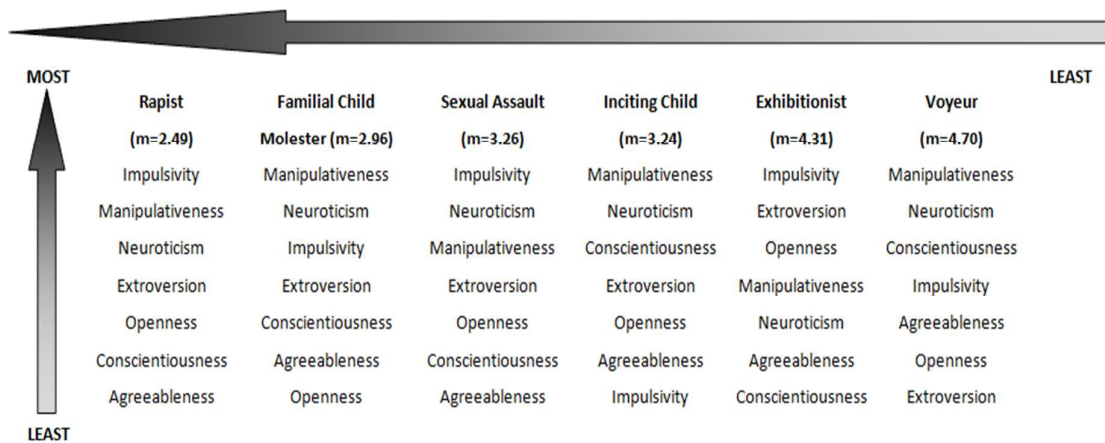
MOST

LEAST

| Rapist (m=2.49) | Familial Child Molester (m=2.96) | Sexual Assault (m=3.26) | Inciting Child (m=3.24) | Exhibitionist (m=4.31) | Voyeur (m=4.70) |
|---|---|---|---|---|---|
| Impulsivity | Manipulativeness | Impulsivity | Manipulativeness | Impulsivity | Manipulativeness |
| Manipulativeness | Neuroticism | Neuroticism | Neuroticism | Extroversion | Neuroticism |
| Neuroticism | Impulsivity | Manipulativeness | Conscientiousness | Openness | Conscientiousness |
| Extroversion | Extroversion | Extroversion | Extroversion | Manipulativeness | Impulsivity |
| Openness | Conscientiousness | Openness | Openness | Neuroticism | Agreeableness |
| Conscientiousness | Agreeableness | Conscientiousness | Agreeableness | Agreeableness | Openness |
| Agreeableness | Openness | Agreeableness | Impulsivity | Conscientiousness | Extroversion |

LEAST